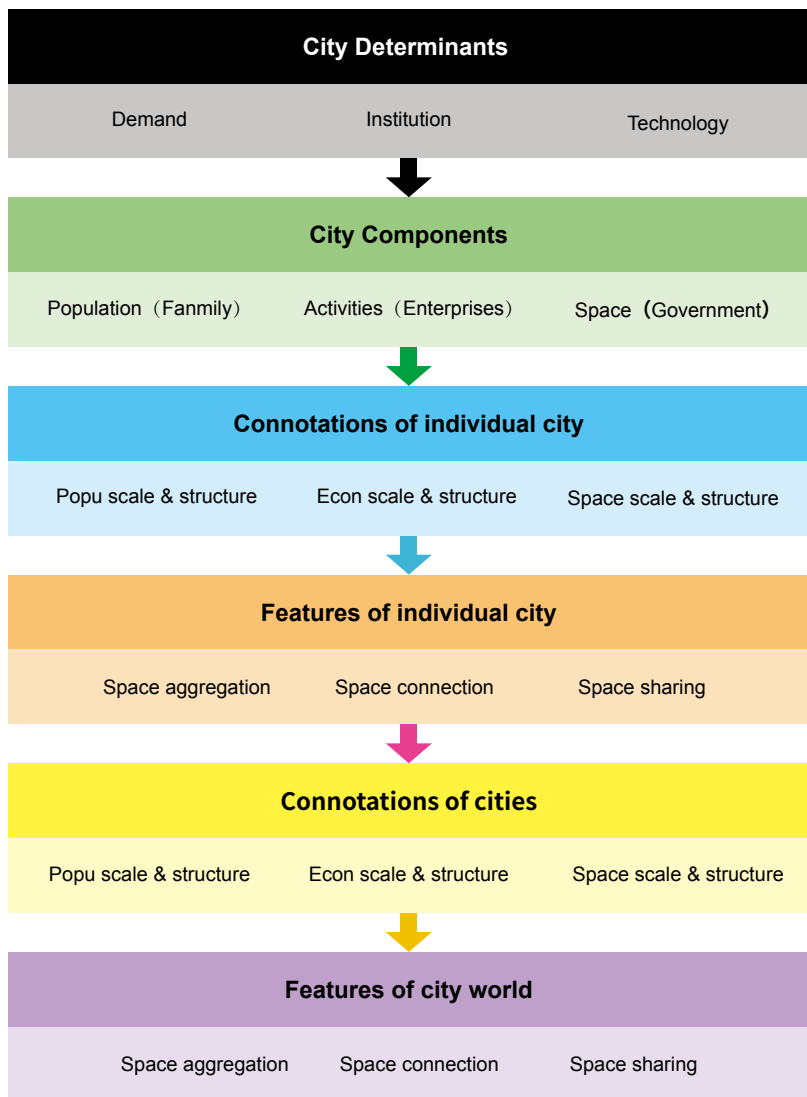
City Determinants

Demand Institution Technology

City Components

Population（Fanmily） Activities（Enterprises） Space（Government）

Connotations of individual city

Popu scale & structure Econ scale & structure Space scale & structure

Features of individual city

Space aggregation Space connection Space sharing

Connotations of cities

Popu scale & structure Econ scale & structure Space scale & structure

Features of city world

Space aggregation Space connection Space sharing